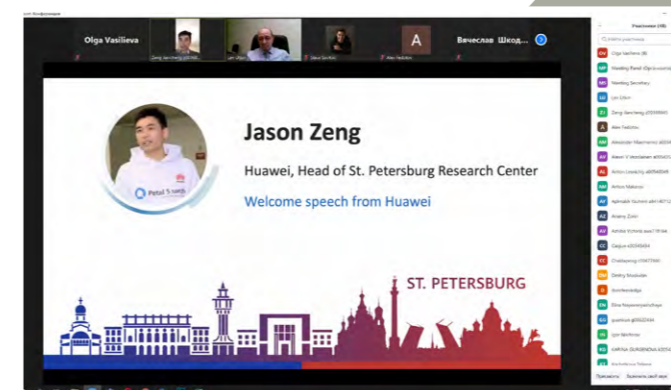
Olga Vasilieva

A

Вячеслав Школ...

Jason Zeng

Huawei, Head of St. Petersburg Research Center

Welcome speech from Huawei

Petal Search

ST. PETERSBURG

Участники (89)

Olga Vasilieva

Meeting Secretary

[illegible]

Alex Fedotov

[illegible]